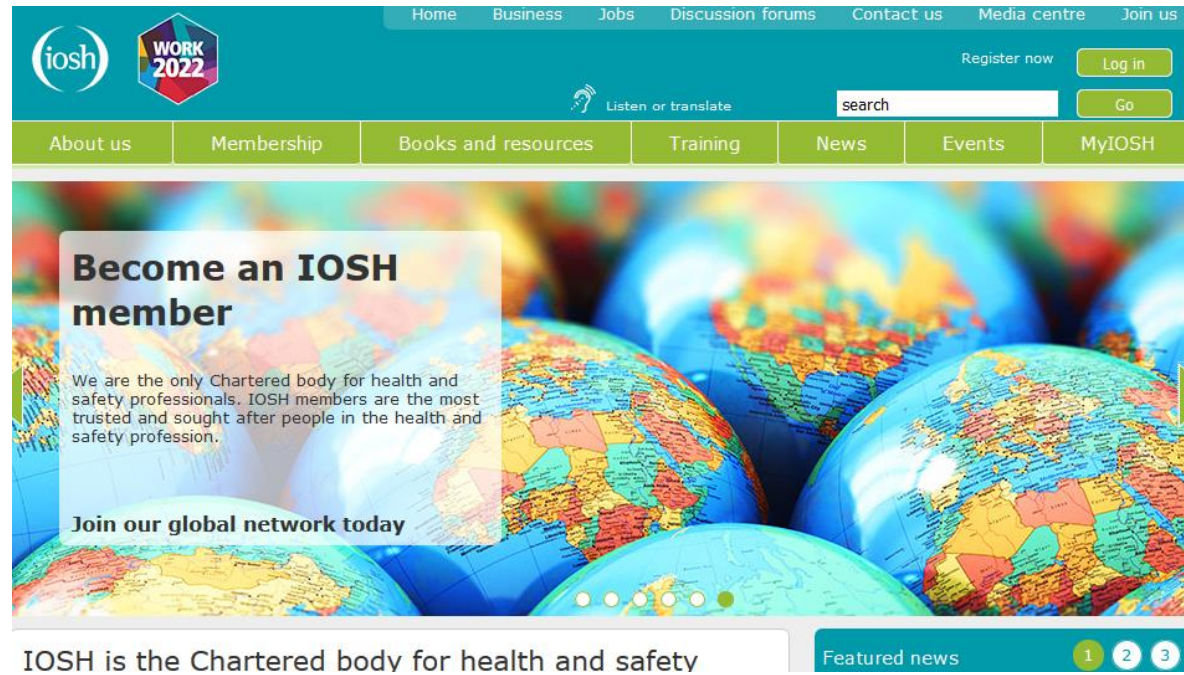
iosh

WORK 2022

Home Business Jobs Discussion forums Contact us Media centre Join us

Register now

Log in

Listen or translate

search

Go

About us Membership Books and resources Training News Events MyIOSH

Become an IOSH member

We are the only Chartered body for health and safety professionals. IOSH members are the most trusted and sought after people in the health and safety profession.

Join our global network today

IOSH is the Chartered body for health and safety

Featured news

1 2 3